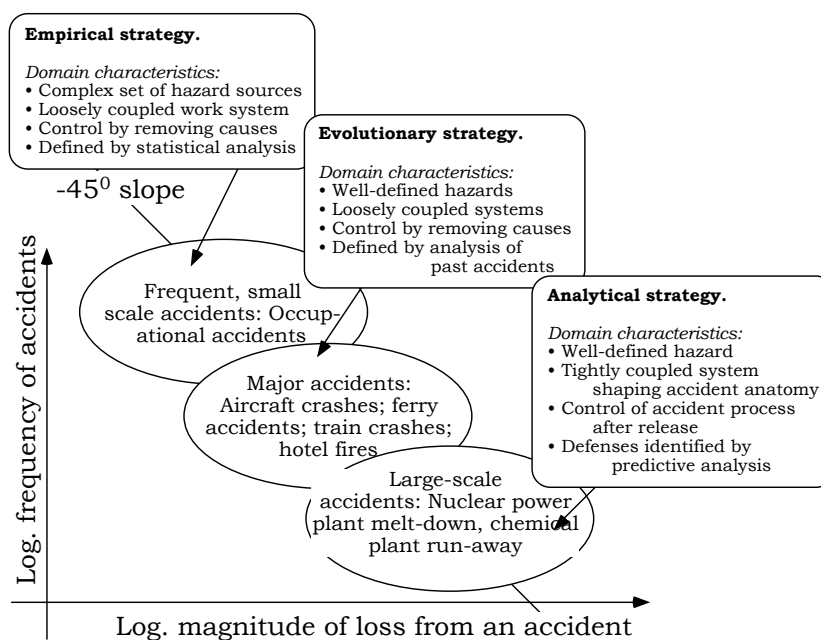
**Empirical strategy.**

*Domain characteristics:*
• Complex set of hazard sources
• Loosely coupled work system
• Control by removing causes
• Defined by statistical analysis

$-45^0$ slope

**Evolutionary strategy.**

*Domain characteristics:*
• Well-defined hazards
• Loosely coupled systems
• Control by removing causes
• Defined by analysis of past accidents

**Analytical strategy.**

*Domain characteristics:*
• Well-defined hazard
• Tightly coupled system shaping accident anatomy
• Control of accident process after release
• Defenses identified by predictive analysis

Frequent, small scale accidents: Occupational accidents

Major accidents: Aircraft crashes; ferry accidents; train crashes; hotel fires

Large-scale accidents: Nuclear power plant melt-down, chemical plant run-away

Log. frequency of accidents

Log. magnitude of loss from an accident